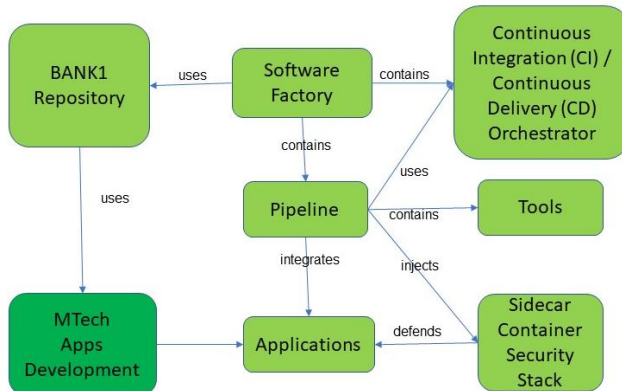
BANK1 Repository

uses

Software Factory

contains

Continuous Integration (CI) / Continuous Delivery (CD) Orchestrator

contains

uses

uses

Pipeline

contains

Tools

integrates

injects

MTech Apps Development

Applications

defends

Sidecar Container Security Stack